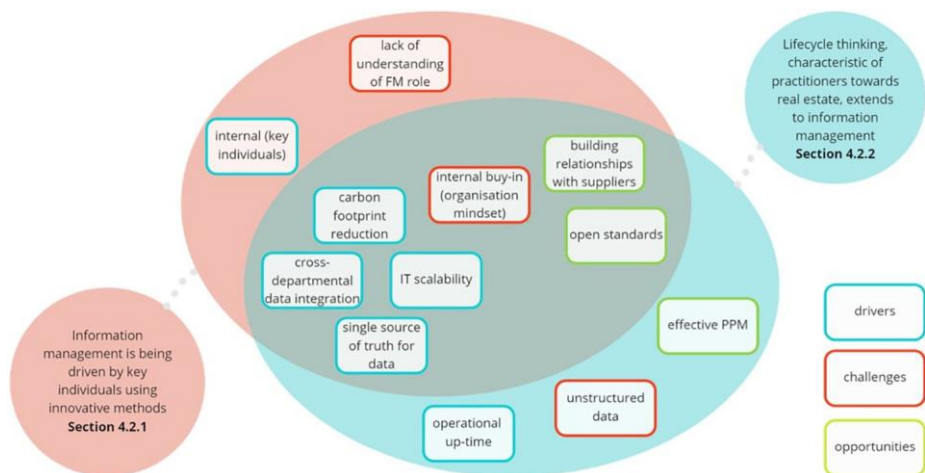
lack of understanding of FM role

Lifecycle thinking, characteristic of practitioners towards real estate, extends to information management
**Section 4.2.2**

internal (key individuals)

building relationships with suppliers

internal buy-in (organisation mindset)

carbon footprint reduction

open standards

cross-departmental data integration

IT scalability

single source of truth for data

effective PPM

Information management is being driven by key individuals using innovative methods
**Section 4.2.1**

unstructured data

operational up-time

drivers

challenges

opportunities